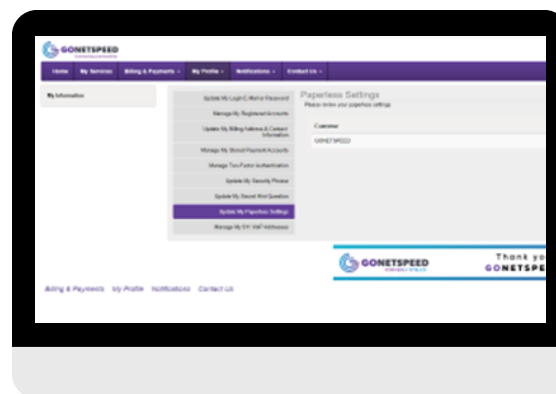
GONETSPEED

Home | My Services | Billing & Payments | My Profile | Notifications | Contact Us

My Information

Update My Login E-Mail or Password
Manage My Registered Accounts
Update My Billing Address & Contact Information
Manage My Stored Payment Accounts
Manage Two Factor Authentication
Update My Security Phrase
Update My Secret Hint Question
Update My Paperless Settings
Manage My 911 VoIP Addresses

Paperless Settings
Please review your paperless settings.

Customer
GONETSPEED

GONETSPEED

Thank yo
GONETSPE

Billing & Payments My Profile Notifications Contact Us